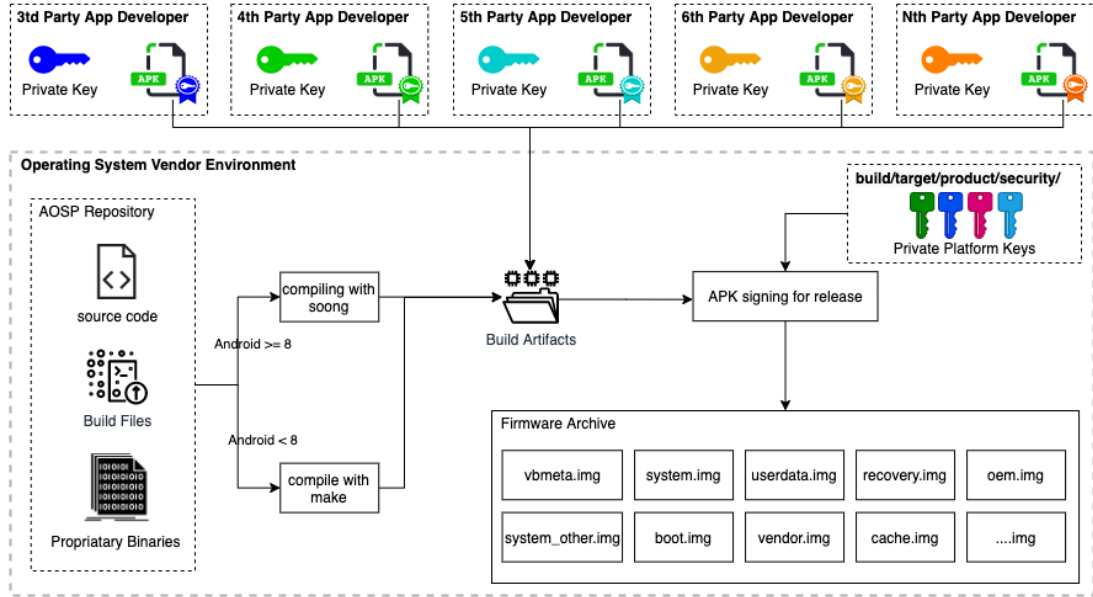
3td Party App Developer

Private Key

APK

4th Party App Developer

Private Key

APK

5th Party App Developer

Private Key

APK

6th Party App Developer

Private Key

APK

Nth Party App Developer

Private Key

APK

Operating System Vendor Environment

build/target/product/security/

Private Platform Keys

AOSP Repository

source code

Build Files

Propriatary Binaries

Android >= 8

Android < 8

compiling with soong

compile with make

Build Artifacts

APK signing for release

Firmware Archive

| vbmeta.img | system.img | userdata.img | recovery.img | oem.img |
|---|---|---|---|---|
| system_other.img | boot.img | vendor.img | cache.img | ....img |